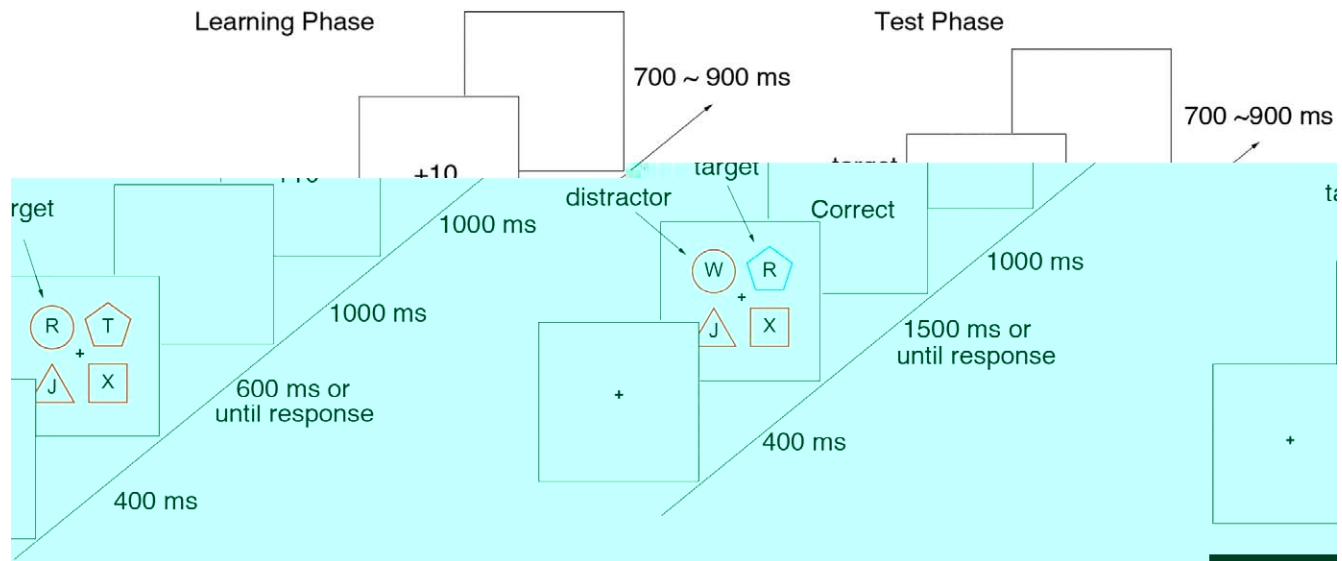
Learning Phase

Test Phase

700 ~ 900 ms

700 ~900 ms

+10

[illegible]

rget

distractor

target

1000 ms

Correct

1000 ms

ta

R

T

W

R

1000 ms

+

+

1500 ms or until response

J

X

J

X

600 ms or until response

+

400 ms

+

400 ms